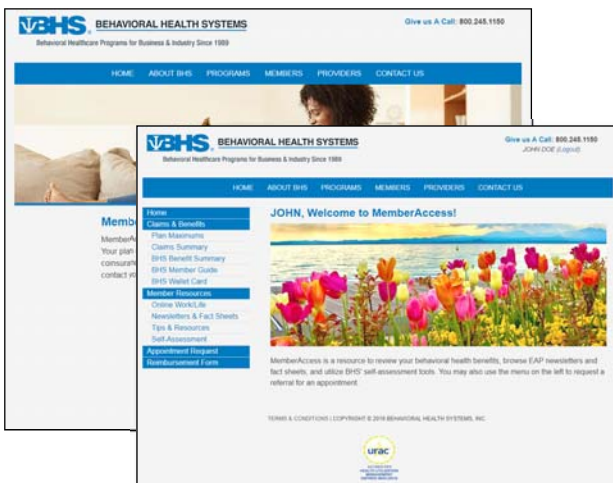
BHS BEHAVIORAL HEALTH SYSTEMS
Behavioral Healthcare Programs for Business & Industry Since 1989
Give us A Call: 800.245.1150

HOME ABOUT BHS PROGRAMS MEMBERS PROVIDERS CONTACT US

Member
MemberA
Your plan
consum
contact

BHS BEHAVIORAL HEALTH SYSTEMS
Behavioral Healthcare Programs for Business & Industry Since 1989
Give us A Call: 800.245.1150
JOHN DOE (Logout)

HOME ABOUT BHS PROGRAMS MEMBERS PROVIDERS CONTACT US

Home
Claims & Benefits
Plan Maximums
Claims Summary
BHS Benefit Summary
BHS Member Guide
BHS Wallet Card
Member Resources
Online Work/Life
Newsletters & Fact Sheets
Tips & Resources
Self-Assessment
Appointment Request
Reimbursement Form

JOHN, Welcome to MemberAccess!

MemberAccess is a resource to review your behavioral health benefits, browse EAP newsletters and fact sheets, and utilize BHS' self-assessment tools. You may also use the menu on the left to request a referral for an appointment.

TERMS & CONDITIONS | COPYRIGHT © 2016 BEHAVIORAL HEALTH SYSTEMS, INC

urac
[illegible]